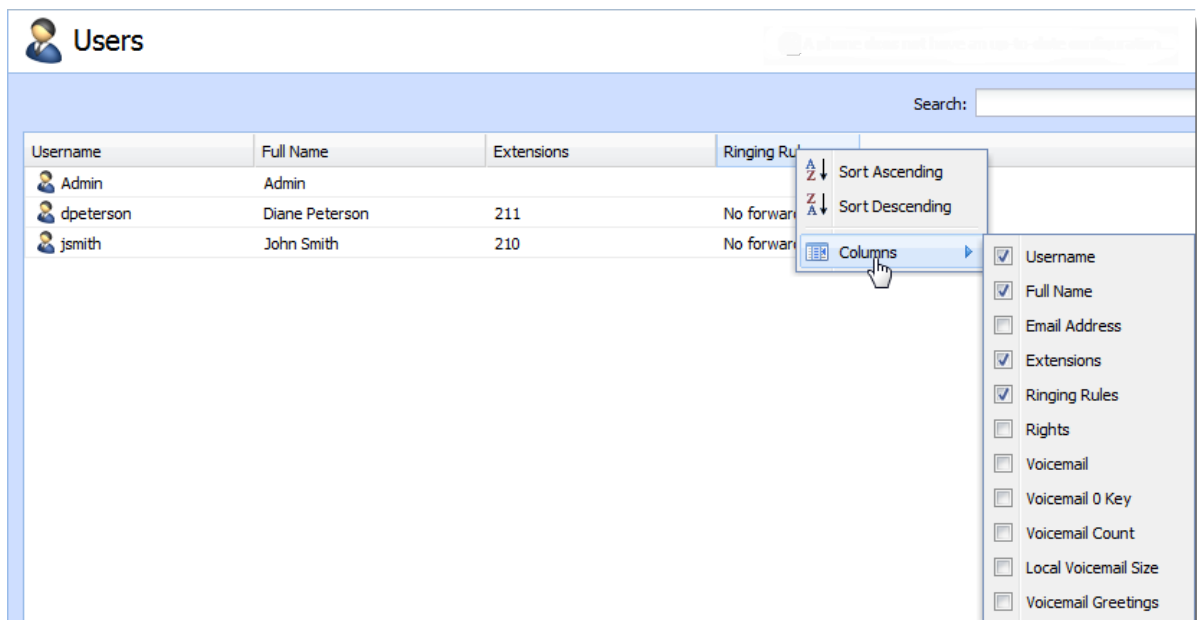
Users

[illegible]

Search:

| Username | Full Name | Extensions | Ringing Ru |
|---|---|---|---|
| Admin | Admin | | |
| dpeterson | Diane Peterson | 211 | No forwar |
| jsmith | John Smith | 210 | No forwar |

Sort Ascending
Sort Descending
Columns

Username
Full Name
Email Address
Extensions
Ringing Rules
Rights
Voicemail
Voicemail 0 Key
Voicemail Count
Local Voicemail Size
Voicemail Greetings